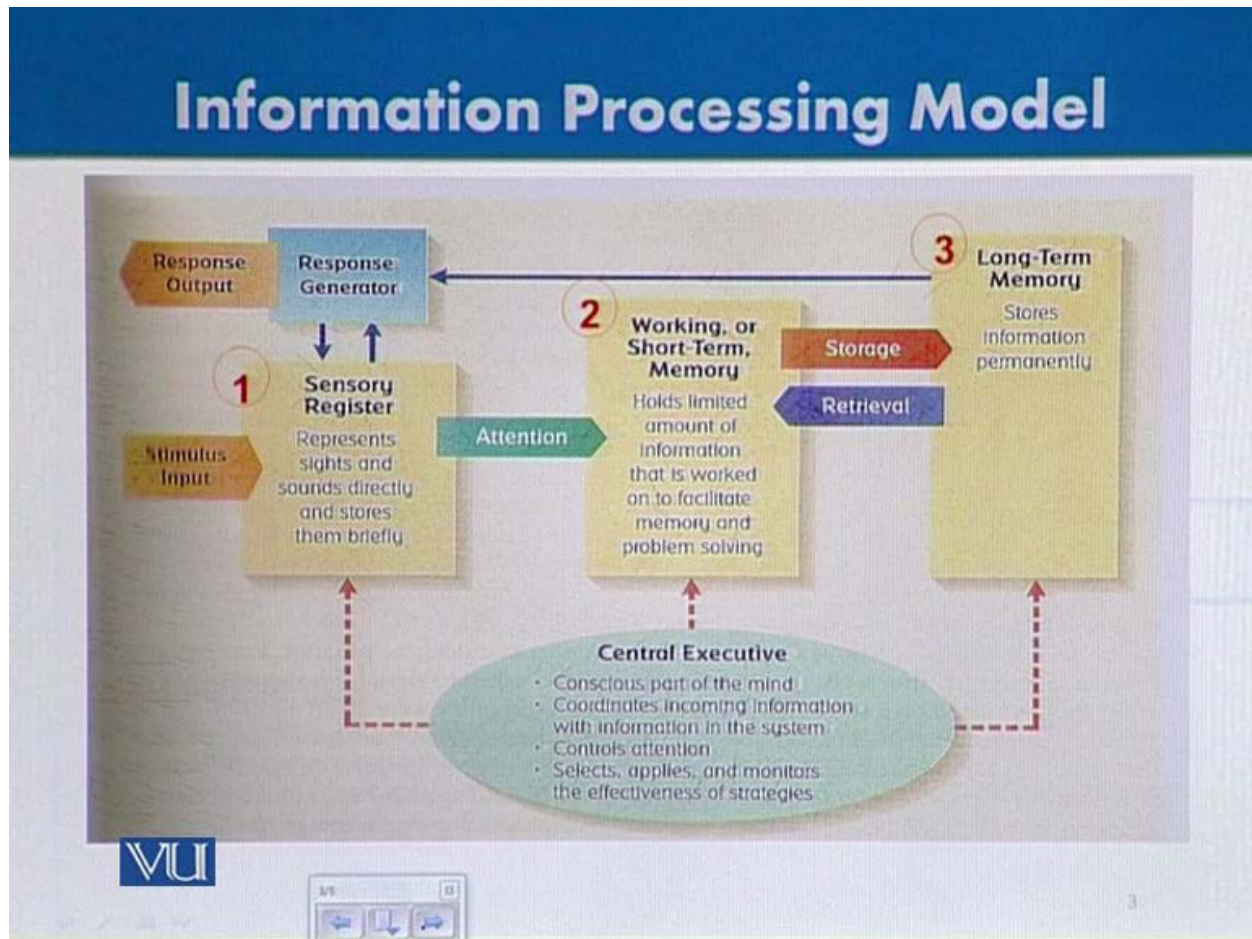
Information Processing Model

Response Output

Response Generator

3 Long-Term Memory
Stores information permanently

2 Working, or Short-Term, Memory
Holds limited amount of information that is worked on to facilitate memory and problem solving

Storage

Retrieval

1 Sensory Register
Represents sights and sounds directly and stores them briefly

Stimulus Input

Attention

Central Executive
· Conscious part of the mind
· Coordinates incoming information with information in the system
· Controls attention
· Selects, applies, and monitors the effectiveness of strategies

VU

3